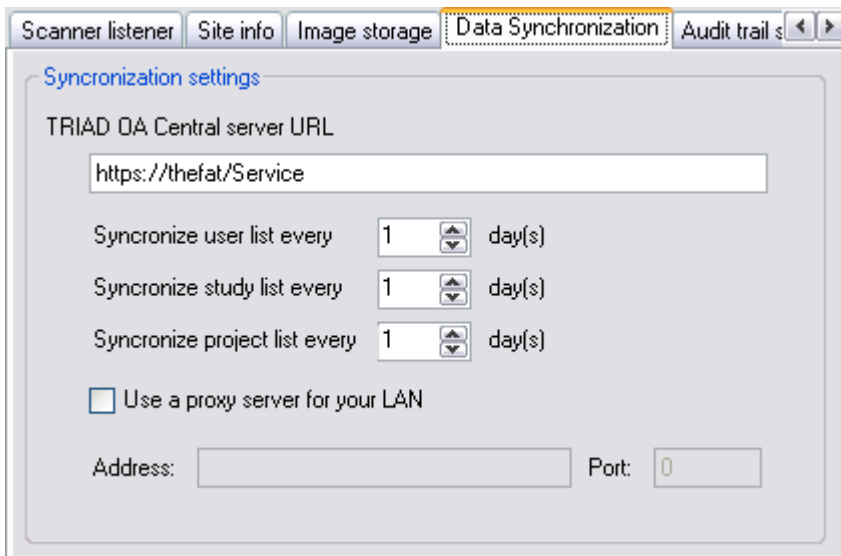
Scanner listener | Site info | Image storage | Data Synchronization | Audit trail s

Syncronization settings

TRIAD OA Central server URL

https://thefat/Service

Syncronize user list every 1 day(s)

Syncronize study list every 1 day(s)

Syncronize project list every 1 day(s)

Use a proxy server for your LAN

Address: Port: 0